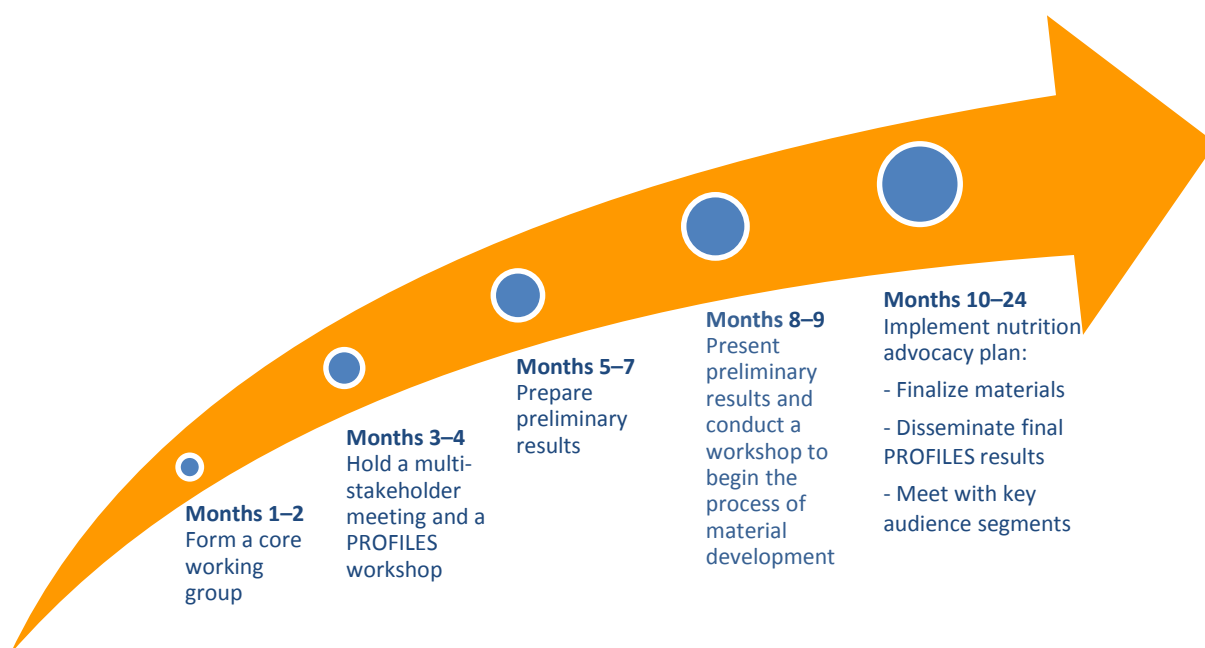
Months 1–2
Form a core working group

Months 3–4
Hold a multi-stakeholder meeting and a PROFILES workshop

Months 5–7
Prepare preliminary results

Months 8–9
Present preliminary results and conduct a workshop to begin the process of material development

Months 10–24
Implement nutrition advocacy plan:

- Finalize materials

- Disseminate final PROFILES results

- Meet with key audience segments